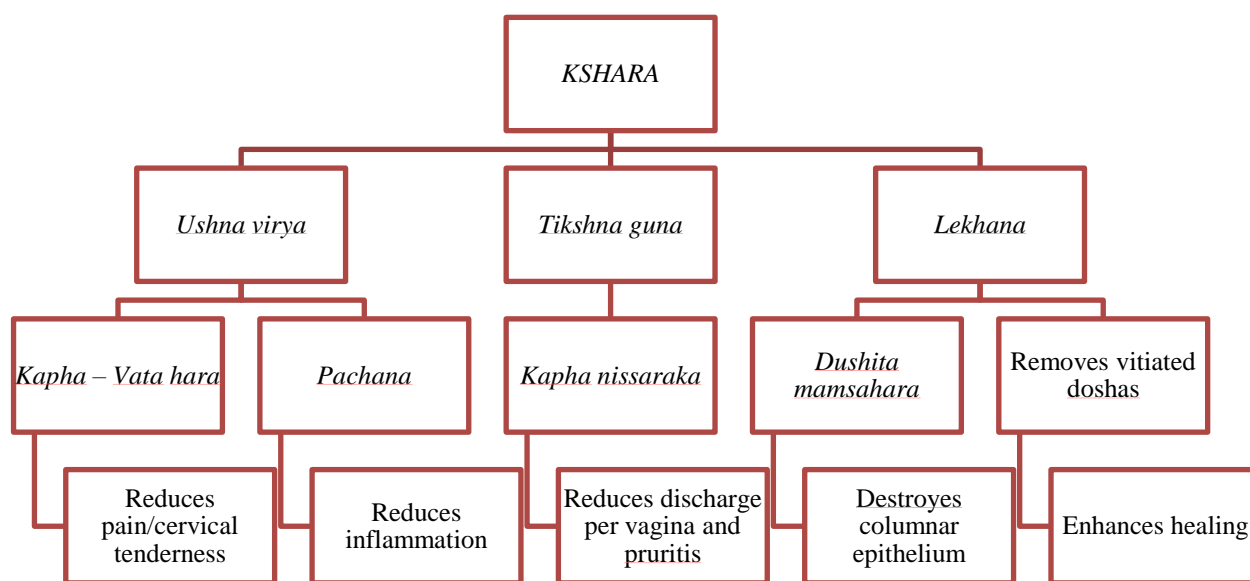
KSHARA

Ushna virya

Tikshna guna

Lekhana

Kapha – Vata hara

Pachana

Kapha nissaraka

Dushita mamsahara

Removes vitiated doshas

Reduces pain/cervical tenderness

Reduces inflammation

Reduces discharge per vagina and pruritis

Destroyes columnar epithelium

Enhances healing